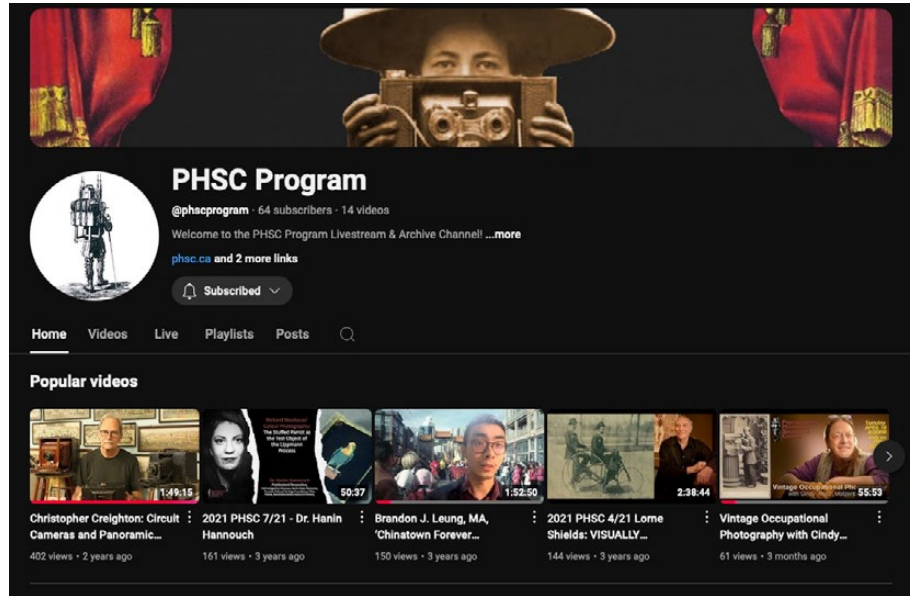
PHSC Program

@phscprogram · 64 subscribers · 14 videos

Welcome to the PHSC Program Livestream & Archive Channel! ...more

phsc.ca and 2 more links

Subscribed

Home Videos Live Playlists Posts

Popular videos

1:49:15
Christopher Creighton: Circuit Cameras and Panoramic...
402 views · 2 years ago

The Stuffed Parrot as the Test Object of the Lippmann Process
50:37
2021 PHSC 7/21 - Dr. Hanin Hannouch
161 views · 3 years ago

1:52:50
Brandon J. Leung, MA, 'Chinatown Forever...
150 views · 3 years ago

2:38:44
2021 PHSC 4/21 Lorne Shields: VISUALLY...
144 views · 3 years ago

Vintage Occupational Ph
55:53
Vintage Occupational Photography with Cindy...
61 views · 3 months ago